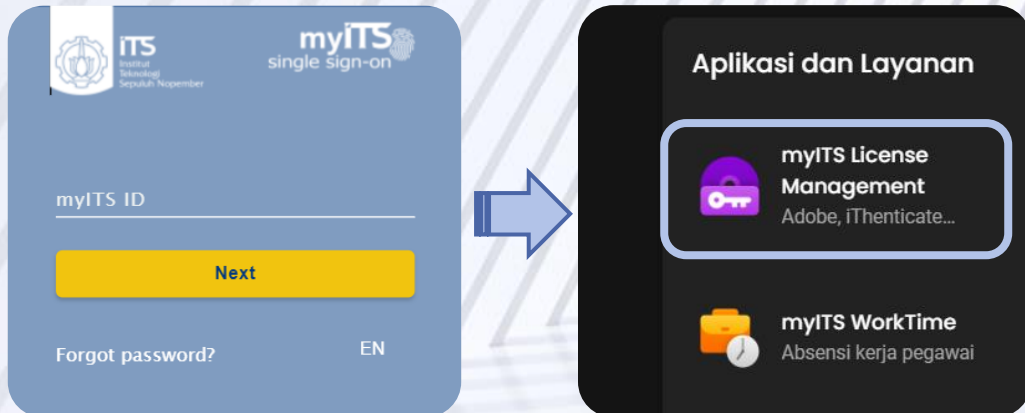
iTS
Institut Teknologi Sepuluh Nopember

myITS
single sign-on

myITS ID

Next

Forgot password?

EN

Aplikasi dan Layanan

myITS License Management
Adobe, iThenticate...

myITS WorkTime
Absensi kerja pegawai